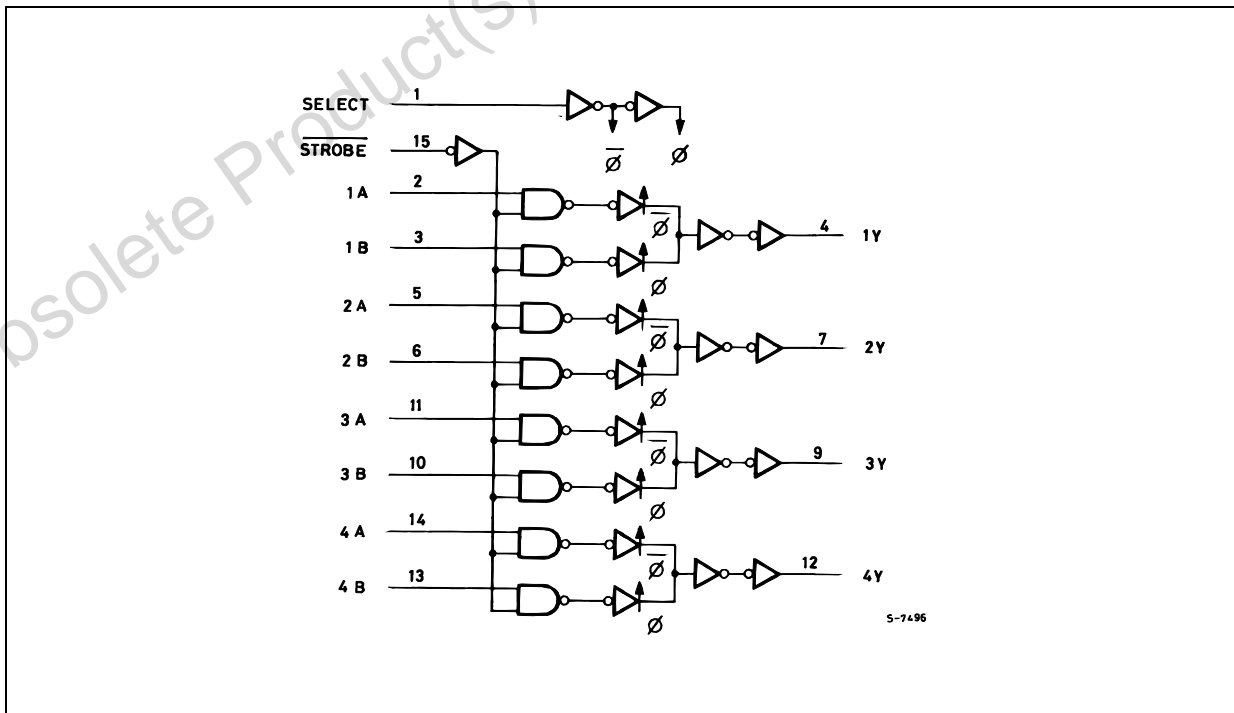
Obsolete Product(S)

SELECT 1
$\overline{STROBE}$ 15
$\overline{\emptyset}$ $\emptyset$
1A 2
1B 3
$\overline{\emptyset}$
$\emptyset$
4 1Y
2A 5
2B 6
$\overline{\emptyset}$
$\emptyset$
7 2Y
3A 11
3B 10
$\overline{\emptyset}$
$\emptyset$
9 3Y
4A 14
4B 13
$\overline{\emptyset}$
$\emptyset$
12 4Y
S-7496